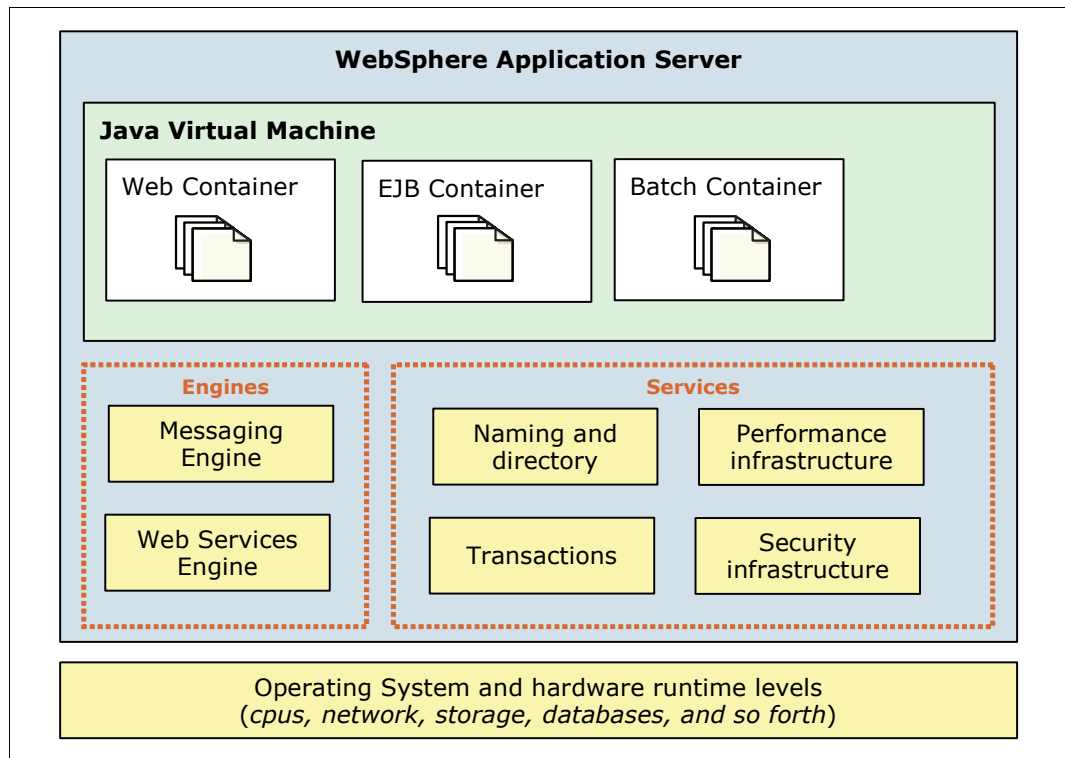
WebSphere Application Server

Java Virtual Machine

Web Container

EJB Container

Batch Container

Engines

Messaging Engine

Web Services Engine

Services

Naming and directory

Performance infrastructure

Transactions

Security infrastructure

Operating System and hardware runtime levels (*cpus, network, storage, databases, and so forth*)